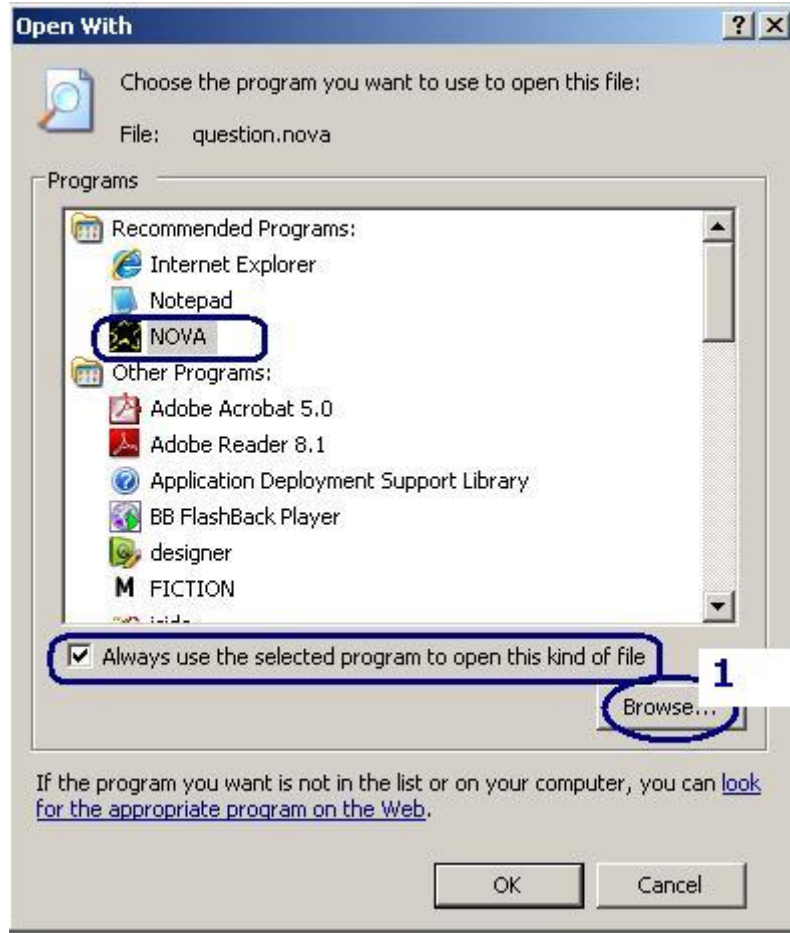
Open With

?

Choose the program you want to use to open this file:

File: question.nova

Programs

Recommended Programs:
Internet Explorer
Notepad
NOVA
Other Programs:
Adobe Acrobat 5.0
Adobe Reader 8.1
Application Deployment Support Library
BB FlashBack Player
designer
FICTION
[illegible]

Always use the selected program to open this kind of file

1

Browse...

If the program you want is not in the list or on your computer, you can look for the appropriate program on the Web.

OK

Cancel